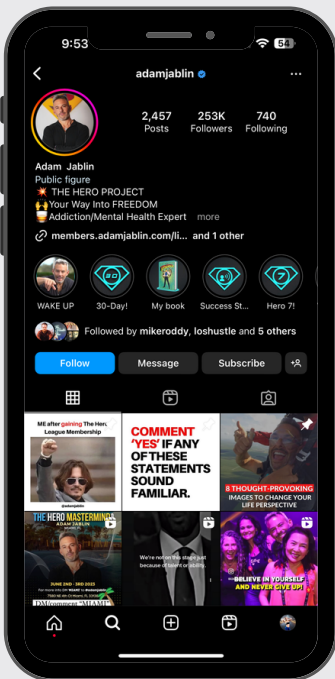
9:53 54

adamjablin

2,457 Posts
253K Followers
740 Following

Adam Jablin
Public figure
💥 THE HERO PROJECT
🙌 Your Way Into FREEDOM
🏆 Addiction/Mental Health Expert more

members.adamjablin.com/li... and 1 other

WAKE UP
30-Day!
My book
Success St...
Hero 7!

Followed by mikeroddy, loshustle and 5 others

Follow
Message
Subscribe

ME after gaining the Hero League Membership
@adamjablin

COMMENT 'YES' IF ANY OF THESE STATEMENTS SOUND FAMILIAR.

8 THOUGHT-PROVOKING IMAGES TO CHANGE YOUR LIFE PERSPECTIVE

THE HERO MASTERMIND
ADAM JABLIN
JUNE 2ND - 3RD 2025
DM/comment "MIAMI"

We're not on this stage just because of talent or ability.

BELIEVE IN YOURSELF AND NEVER GIVE UP!